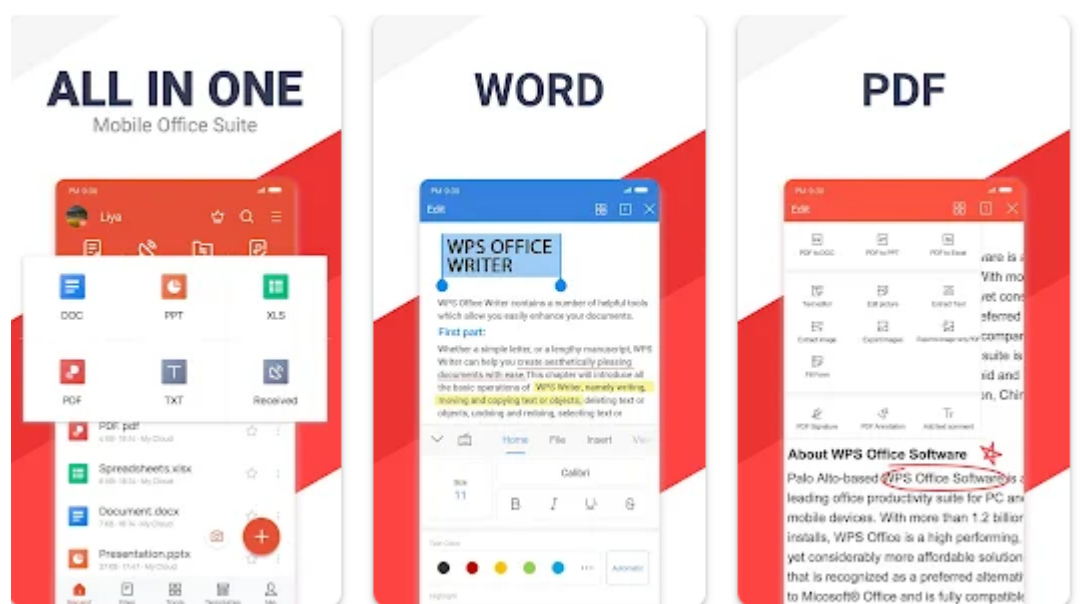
ALL IN ONE
Mobile Office Suite

PM 0:00
Liya
DOC
PPT
XLS
PDF
TXT
Received
PDF.pdf
Spreadsheets.xlsx
Document.docx
Presentation.pptx

WORD

PM 0:00
Edit
WPS OFFICE WRITER
WPS Office Writer contains a number of helpful tools which allow you easily enhance your documents.
First part:
Whether a simple letter, or a lengthy manuscript, WPS Writer can help you create aesthetically pleasing documents with ease.This chapter will introduce all the basic operations of WPS Writer, namely writing, moving and copying text or objects, deleting text or objects, undoing and redoing, selecting text or
Home File Insert
Size 11
Calibri
B I U S
Automatic

PDF

PM 0:00
Edit
PDF to DOC
PDF to PPT
PDF to Excel
Extract Image
Export images
FillForm
PDF Signature
PDF Annotation
Add text comment
ware is a
With mo
vet cons
eferred
compar
suite is
2 billio
and
, Chi
About WPS Office Software
Palo Alto-based WPS Office Software is a leading office productivity suite for PC and mobile devices. With more than 1.2 billion installs, WPS Office is a high performing, yet considerably more affordable solution that is recognized as a preferred alternati to Microsoft® Office and is fully compatible